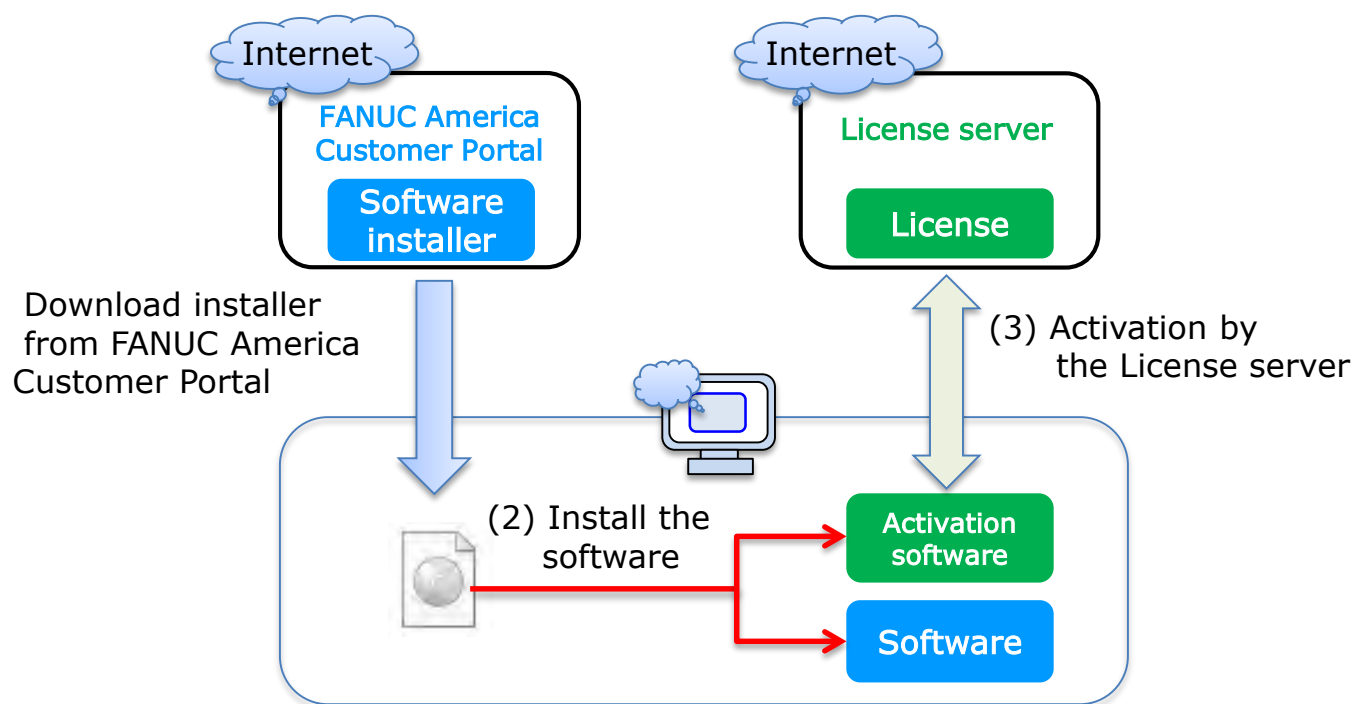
Internet

FANUC America Customer Portal

Software installer

Internet

License server

License

Download installer from FANUC America Customer Portal

(3) Activation by the License server

(2) Install the software

Activation software

Software